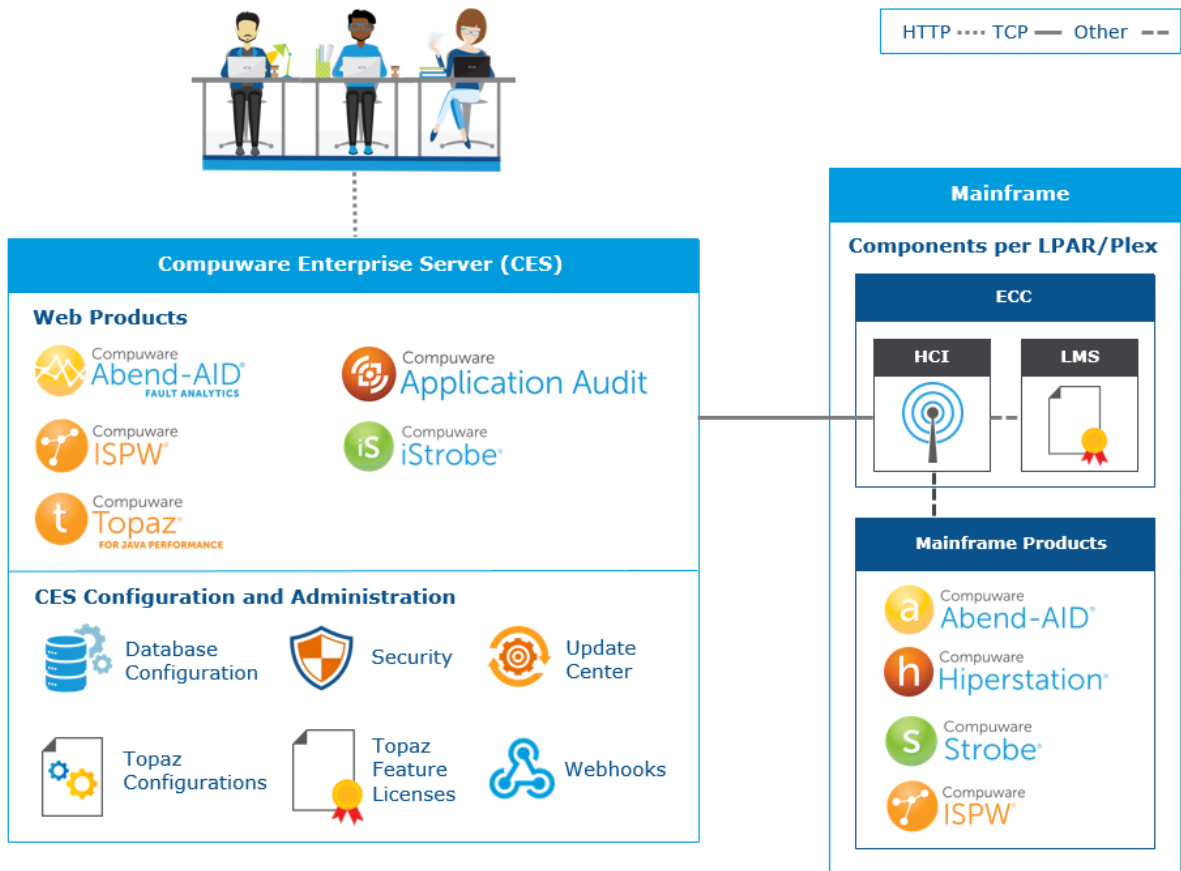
HTTP TCP Other

Compuware Enterprise Server (CES)

Web Products

Compuware Abend-AID® FAULT ANALYTICS

Compuware Application Audit

Compuware ISPW®

Compuware iStrobe®

Compuware Topaz® FOR JAVA PERFORMANCE

CES Configuration and Administration

Database Configuration

Security

Update Center

Topaz Configurations

Topaz Feature Licenses

Webhooks

Mainframe

Components per LPAR/Plex

ECC

HCI

LMS

Mainframe Products

Compuware Abend-AID®

Compuware Hiperstation®

Compuware Strobe®

Compuware ISPW®